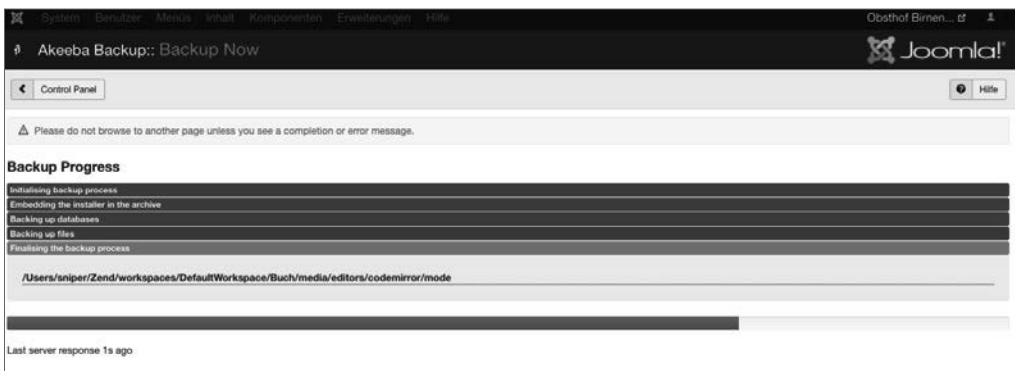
System Benutzer Menüs Inhalt Komponenten Erweiterungen Hilfe

Obsthof Birnen...

Akeeba Backup:: Backup Now

Joomla!

Control Panel

Hilfe

Please do not browse to another page unless you see a completion or error message.

Backup Progress

Initialising backup process

Embedding the installer in the archive

Backing up databases

Backing up files

Finalising the backup process

/Users/sniper/Zend/workspaces/DefaultWorkspace/Buch/media/editors/codemirror/mode

Last server response 1s ago